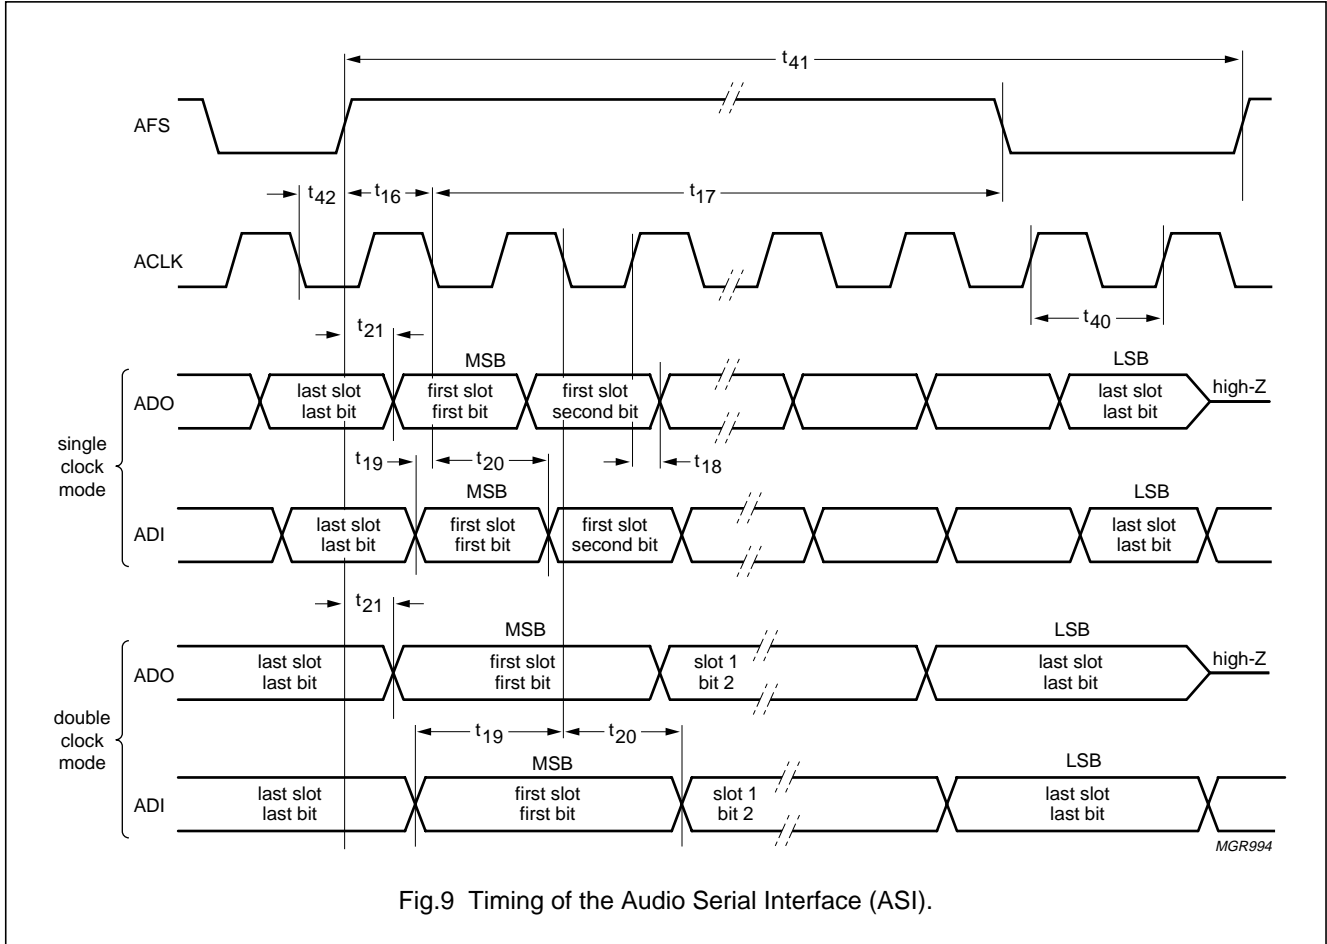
$t_{41}$

AFS

$t_{42}$ $t_{16}$ $t_{17}$

ACLK

$t_{40}$

$t_{21}$

MSB

LSB

ADO

last slot last bit

first slot first bit

first slot second bit

last slot last bit

high-Z

single clock mode

$t_{19}$ $t_{20}$ $t_{18}$

MSB

LSB

ADI

last slot last bit

first slot first bit

first slot second bit

last slot last bit

$t_{21}$

MSB

LSB

ADO

last slot last bit

first slot first bit

slot 1 bit 2

last slot last bit

high-Z

double clock mode

$t_{19}$ $t_{20}$

MSB

LSB

ADI

last slot last bit

first slot first bit

slot 1 bit 2

last slot last bit

MGR994

Fig.9 Timing of the Audio Serial Interface (ASI).